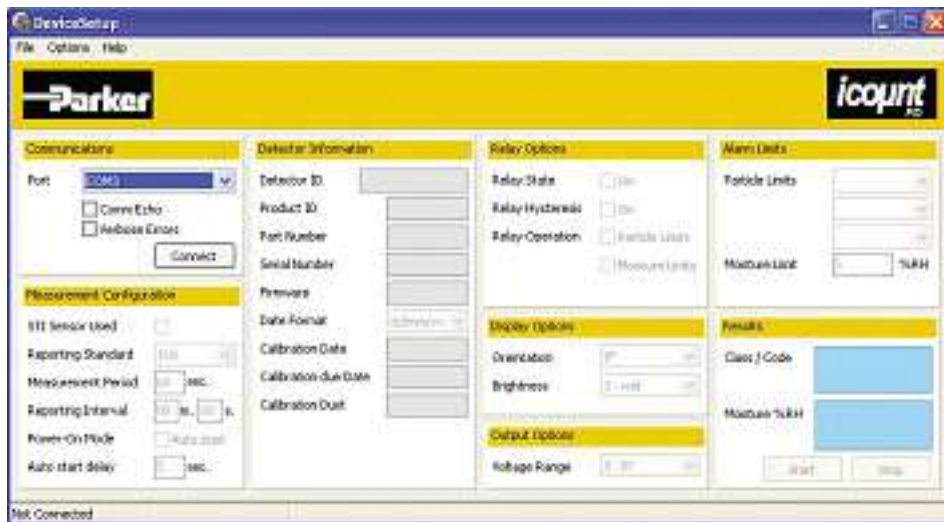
DeviceSetup

File Options Help

Parker

icount

Communications

Port COM3

Comm Echo

Verbose Errors

Connect

Measurement Configuration

STI Sensor Used

Reporting Standard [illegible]

Measurement Period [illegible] sec.

Reporting Interval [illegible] m. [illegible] s.

Power-On Mode Auto start

Auto start delay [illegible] sec.

Detector Information

Detector ID

Product ID

Part Number

Serial Number

Firmware

Date Format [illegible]

Calibration Date

Calibration due Date

Calibration Dust

Relay Options

Relay State On

Relay Hysteresis On

Relay Operation Particle Limits

Moisture Limits

Display Options

Orientation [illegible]

Brightness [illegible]

Output Options

Voltage Range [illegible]

Alarm Limits

Particle Limits

Moisture Limit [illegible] %RH

Results

Class / Code

Moisture %RH

Start Stop

Not Connected